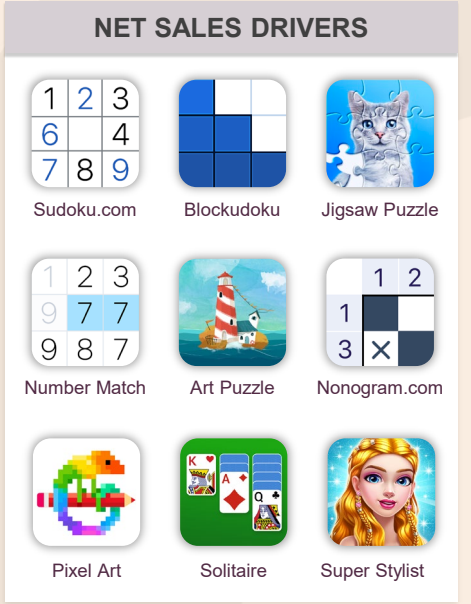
NET SALES DRIVERS

| 1 | 2 | 3 |
|---|---|---|
| 6 |   | 4 |
| 7 | 8 | 9 |

Sudoku.com

Blockudoku

Jigsaw Puzzle

| 1 | 2 | 3 |
|---|---|---|
| 9 | 7 | 7 |
| 9 | 8 | 7 |

Number Match

Art Puzzle

|   | 1 | 2 |
|---|---|---|
| 1 |   |   |
| 3 | × |   |

Nonogram.com

Pixel Art

K A Q

Solitaire

Super Stylist